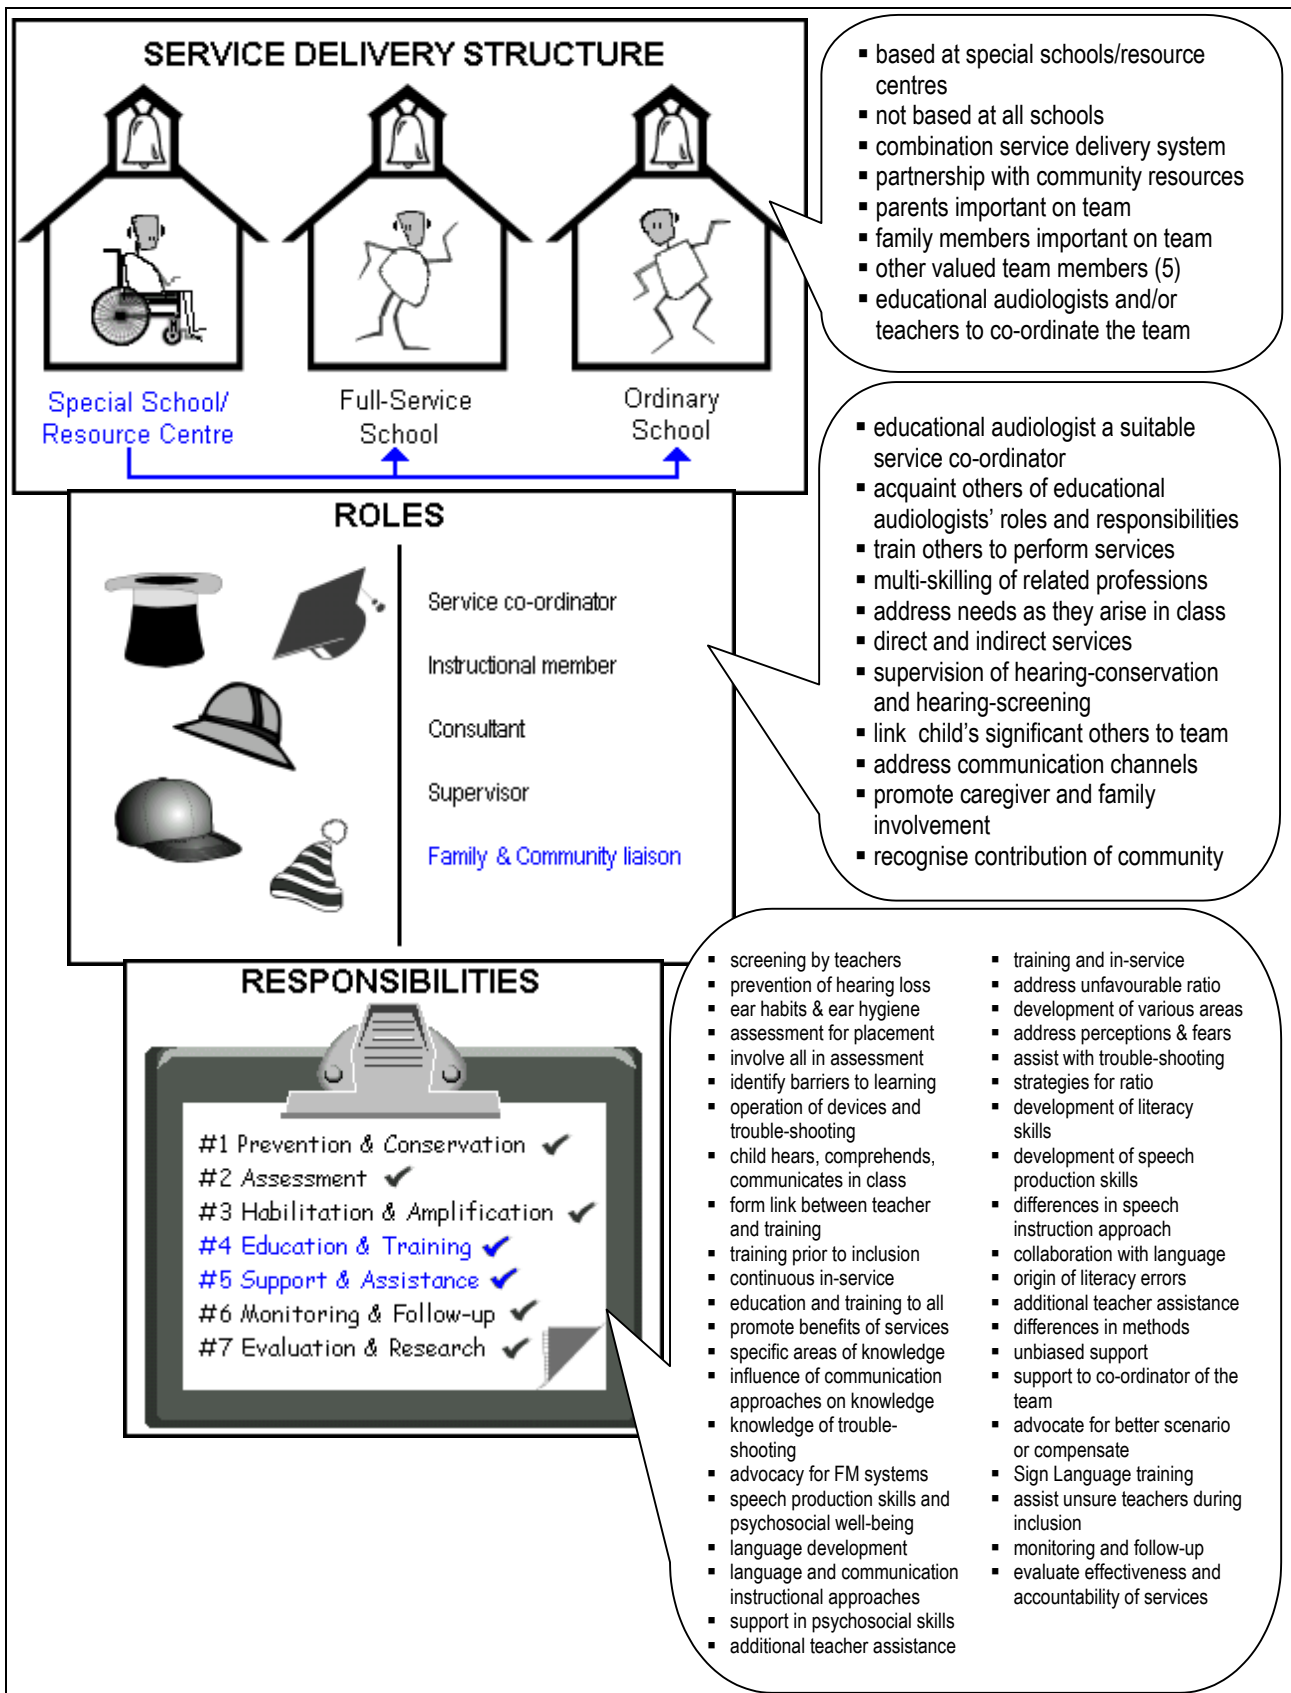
SERVICE DELIVERY STRUCTURE

Special School/ Resource Centre

Full-Service School

Ordinary School

▪ based at special schools/resource centres
▪ not based at all schools
▪ combination service delivery system
▪ partnership with community resources
▪ parents important on team
▪ family members important on team
▪ other valued team members (5)
▪ educational audiologists and/or teachers to co-ordinate the team

ROLES

Service co-ordinator

Instructional member

Consultant

Supervisor

Family & Community liaison

▪ educational audiologist a suitable service co-ordinator
▪ acquaint others of educational audiologists' roles and responsibilities
▪ train others to perform services
▪ multi-skilling of related professions
▪ address needs as they arise in class
▪ direct and indirect services
▪ supervision of hearing-conservation and hearing-screening
▪ link child's significant others to team
▪ address communication channels
▪ promote caregiver and family involvement
▪ recognise contribution of community

RESPONSIBILITIES

#1 Prevention & Conservation ✔
#2 Assessment ✔
#3 Habilitation & Amplification ✔
#4 Education & Training ✔
#5 Support & Assistance ✔
#6 Monitoring & Follow-up ✔
#7 Evaluation & Research ✔

▪ screening by teachers
▪ prevention of hearing loss
▪ ear habits & ear hygiene
▪ assessment for placement
▪ involve all in assessment
▪ identify barriers to learning
▪ operation of devices and trouble-shooting
▪ child hears, comprehends, communicates in class
▪ form link between teacher and training
▪ training prior to inclusion
▪ continuous in-service
▪ education and training to all
▪ promote benefits of services
▪ specific areas of knowledge
▪ influence of communication approaches on knowledge
▪ knowledge of trouble-shooting
▪ advocacy for FM systems
▪ speech production skills and psychosocial well-being
▪ language development
▪ language and communication instructional approaches
▪ support in psychosocial skills
▪ additional teacher assistance

▪ training and in-service
▪ address unfavourable ratio
▪ development of various areas
▪ address perceptions & fears
▪ assist with trouble-shooting
▪ strategies for ratio
▪ development of literacy skills
▪ development of speech production skills
▪ differences in speech instruction approach
▪ collaboration with language
▪ origin of literacy errors
▪ additional teacher assistance
▪ differences in methods
▪ unbiased support
▪ support to co-ordinator of the team
▪ advocate for better scenario or compensate
▪ Sign Language training
▪ assist unsure teachers during inclusion
▪ monitoring and follow-up
▪ evaluate effectiveness and accountability of services